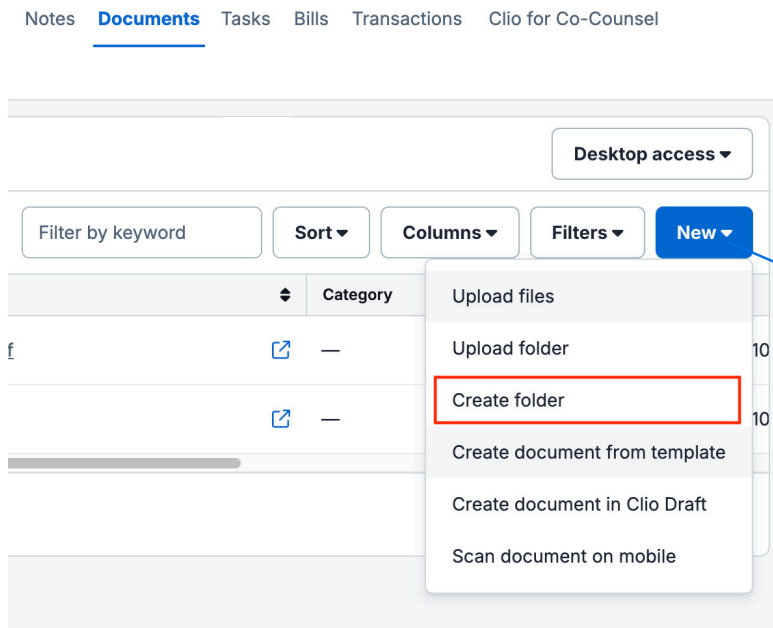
Notes Documents Tasks Bills Transactions Clio for Co-Counsel

Desktop access

Filter by keyword

Sort

Columns

Filters

New

Category

f

—

10

—

10

Upload files

Upload folder

Create folder

Create document from template

Create document in Clio Draft

Scan document on mobile